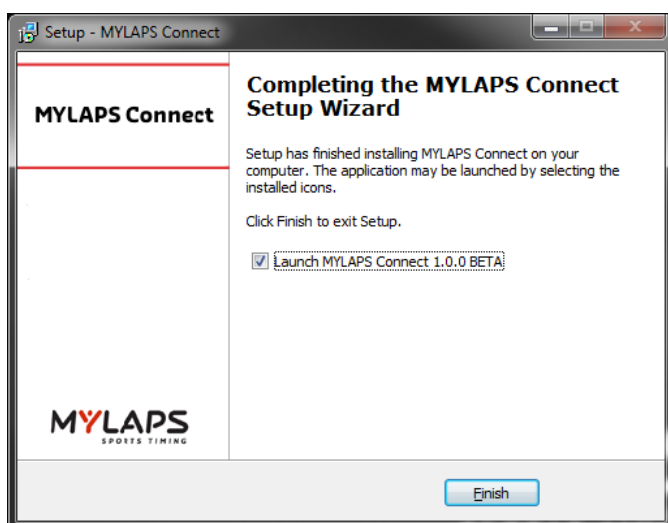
Setup - MYLAPS Connect

MYLAPS Connect

Completing the MYLAPS Connect Setup Wizard

Setup has finished installing MYLAPS Connect on your computer. The application may be launched by selecting the installed icons.

Click Finish to exit Setup.

Launch MYLAPS Connect 1.0.0 BETA

MYLAPS
SPORTS TIMING

Finish